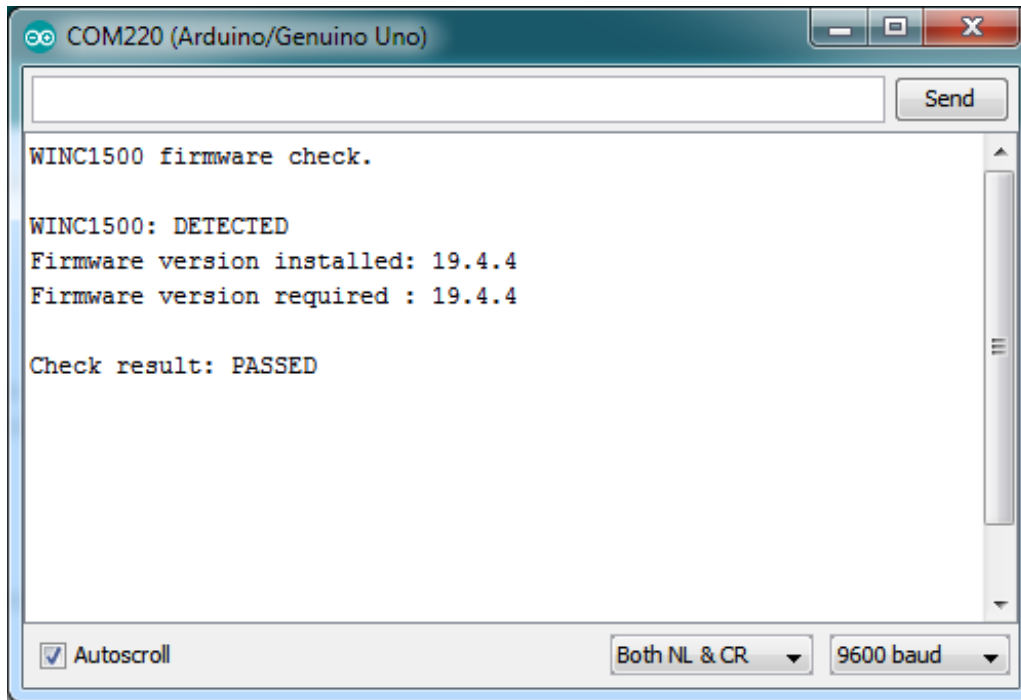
COM220 (Arduino/Genuino Uno)

Send

WINC1500 firmware check.

WINC1500: DETECTED
Firmware version installed: 19.4.4
Firmware version required : 19.4.4

Check result: PASSED

Autoscroll

Both NL & CR

9600 baud